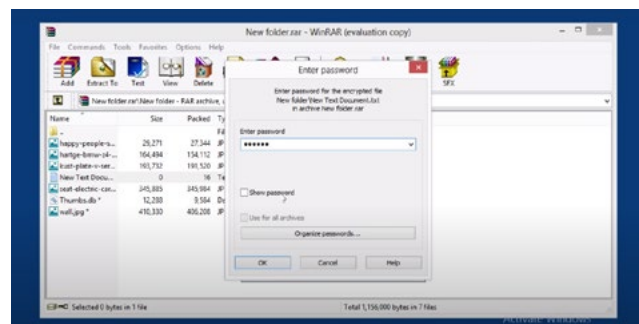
New folder.rar - WinRAR (evaluation copy)

File Commands Tools Favorites Options Help

Add Extract To Test View Delete SFX

New folder.rar\New folder - RAR archive, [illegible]

| Name | Size | Packed | Ty |
|---|---|---|---|
| .. | | | Fi |
| happy-people-s... | 26,271 | 27,344 | JP |
| hartge-bmw-z4-... | 164,494 | 134,112 | JP |
| inust-plate-v-ser... | 193,752 | 191,520 | JP |
| New Text Docu... | 0 | 16 | Te |
| seat-electric-car... | 345,885 | 345,984 | JP |
| Thumbs.db * | 12,288 | 9,584 | Da |
| wall.jpg * | 410,330 | 406,208 | JP |

Enter password

Enter password for the encrypted file
New folder\New Text Document.txt
in archive New folder.rar

Enter password

••••••

Show password

Use for all archives

Organize passwords...

OK Cancel Help

Selected 0 bytes in 1 file

Total 1,156,000 bytes in 7 files

Activate Windows